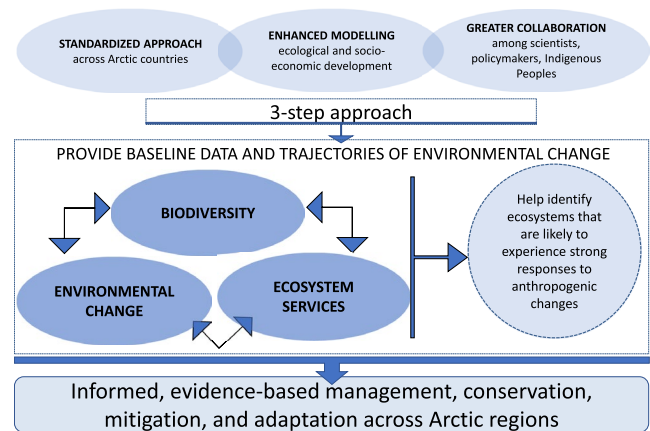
STANDARDIZED APPROACH across Arctic countries

ENHANCED MODELLING ecological and socio-economic development

GREATER COLLABORATION among scientists, policymakers, Indigenous Peoples

3-step approach

PROVIDE BASELINE DATA AND TRAJECTORIES OF ENVIRONMENTAL CHANGE

BIODIVERSITY

ENVIRONMENTAL CHANGE

ECOSYSTEM SERVICES

Help identify ecosystems that are likely to experience strong responses to anthropogenic changes

Informed, evidence-based management, conservation, mitigation, and adaptation across Arctic regions